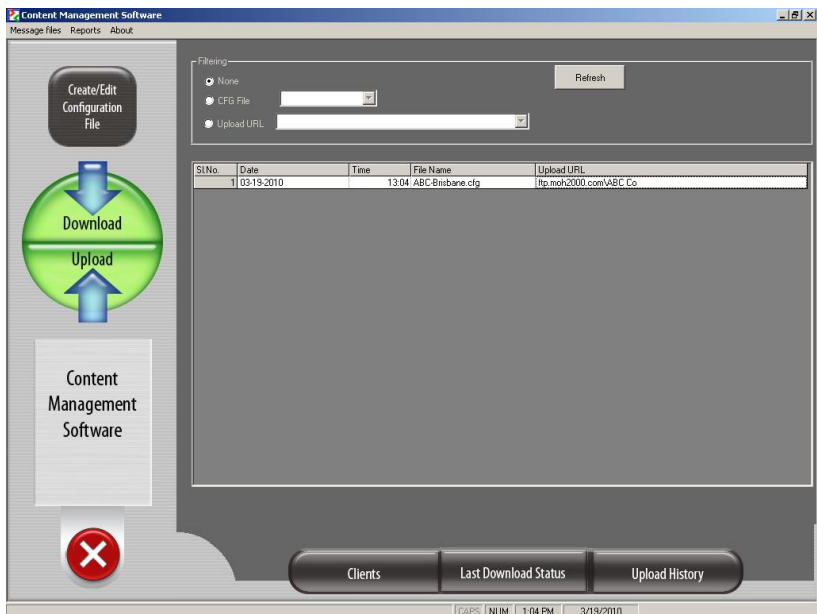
Content Management Software

Message files Reports About

Create/Edit Configuration File

Download

Upload

Content Management Software

Filtering

None

CFG File

Upload URL

Refresh

| Sl.No. | Date | Time | File Name | Upload URL |
|---|---|---|---|---|
| 1 | 03-19-2010 | 13:04 | ABC-Brisbane.cfg | ftp.moh2000.com\ABC Co |

Clients

Last Download Status

Upload History

CAPS NUM 1:04 PM 3/19/2010